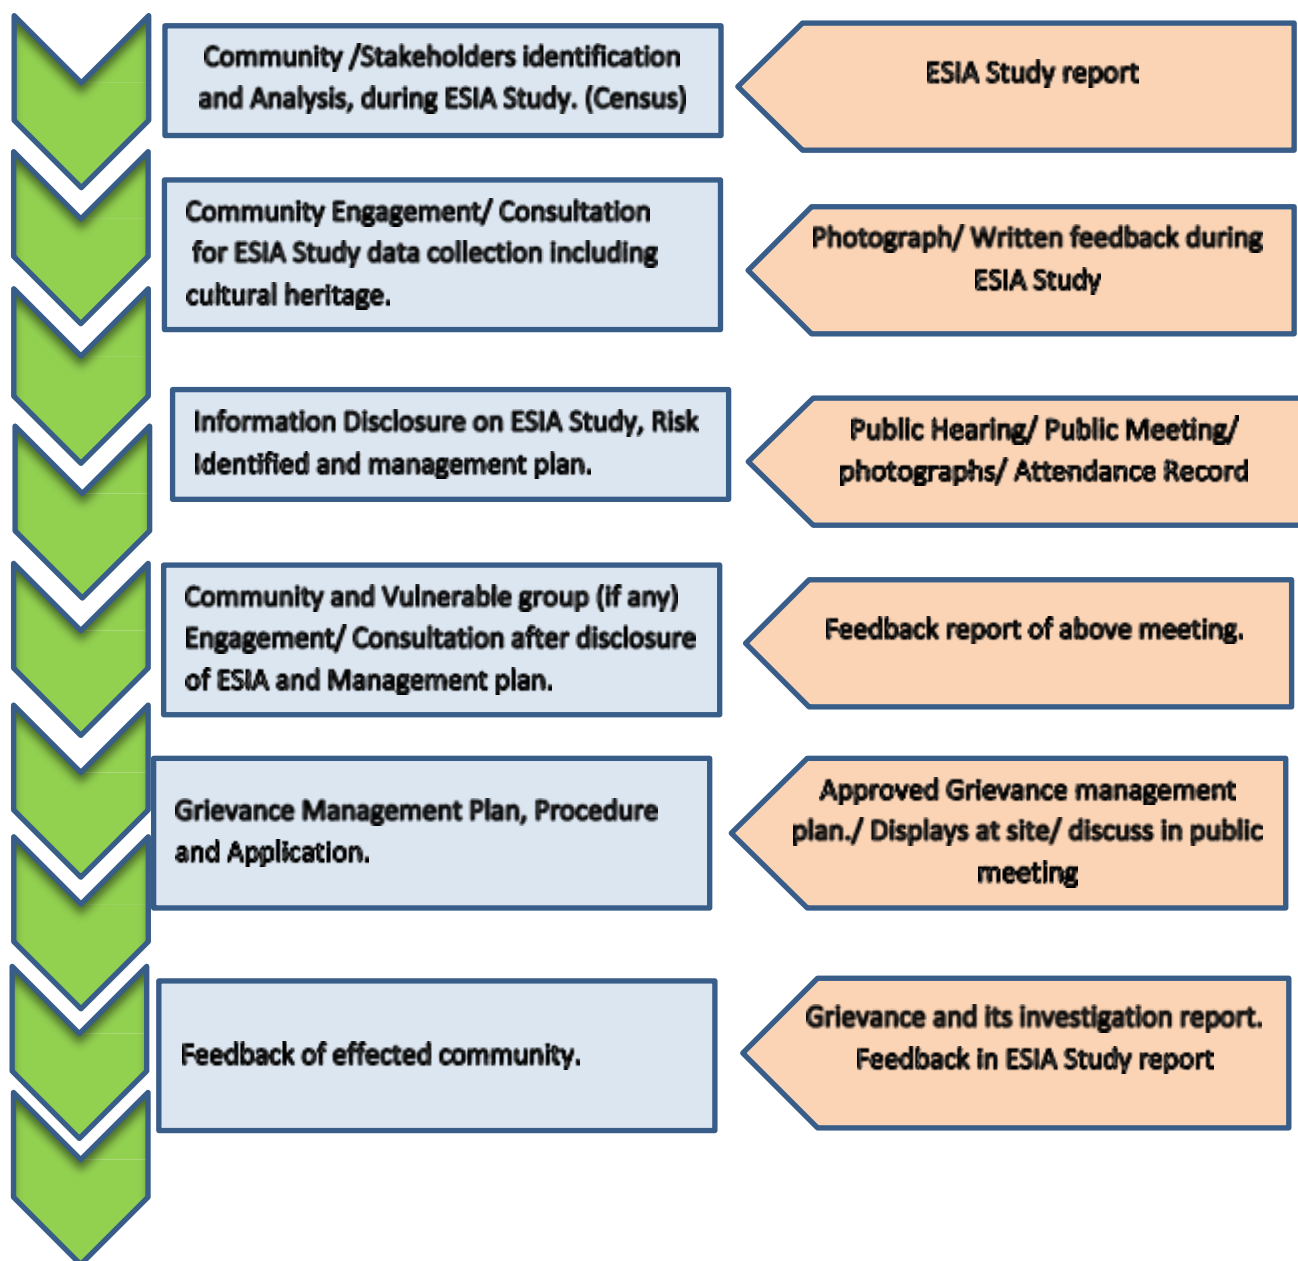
Community /Stakeholders identification and Analysis, during ESIA Study. (Census)

ESIA Study report

Community Engagement/ Consultation for ESIA Study data collection including cultural heritage.

Photograph/ Written feedback during ESIA Study

Information Disclosure on ESIA Study, Risk Identified and management plan.

Public Hearing/ Public Meeting/ photographs/ Attendance Record

Community and Vulnerable group (if any) Engagement/ Consultation after disclosure of ESIA and Management plan.

Feedback report of above meeting.

Grievance Management Plan, Procedure and Application.

Approved Grievance management plan./ Displays at site/ discuss in public meeting

Feedback of effected community.

Grievance and its investigation report. Feedback in ESIA Study report